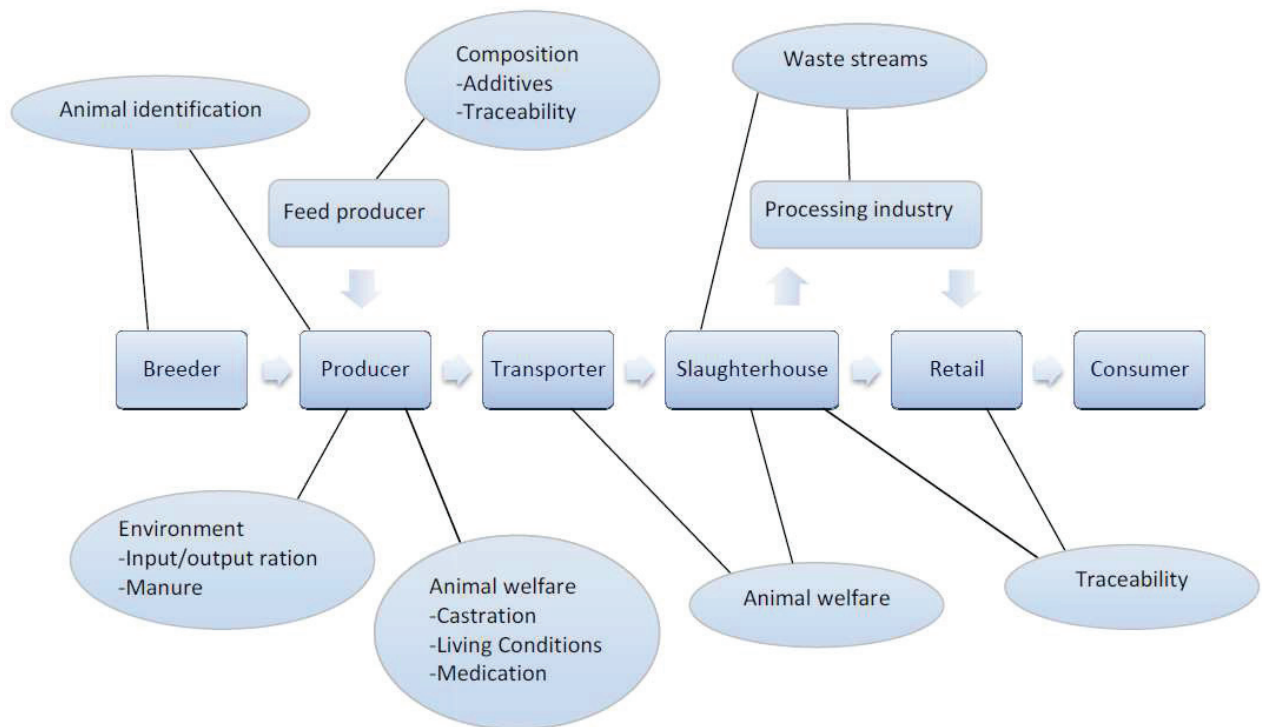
Animal identification

Composition
-Additives
-Traceability

Feed producer

Waste streams

Processing industry

Breeder

Producer

Transporter

Slaughterhouse

Retail

Consumer

Environment
-Input/output ration
-Manure

Animal welfare
-Castration
-Living Conditions
-Medication

Animal welfare

Traceability